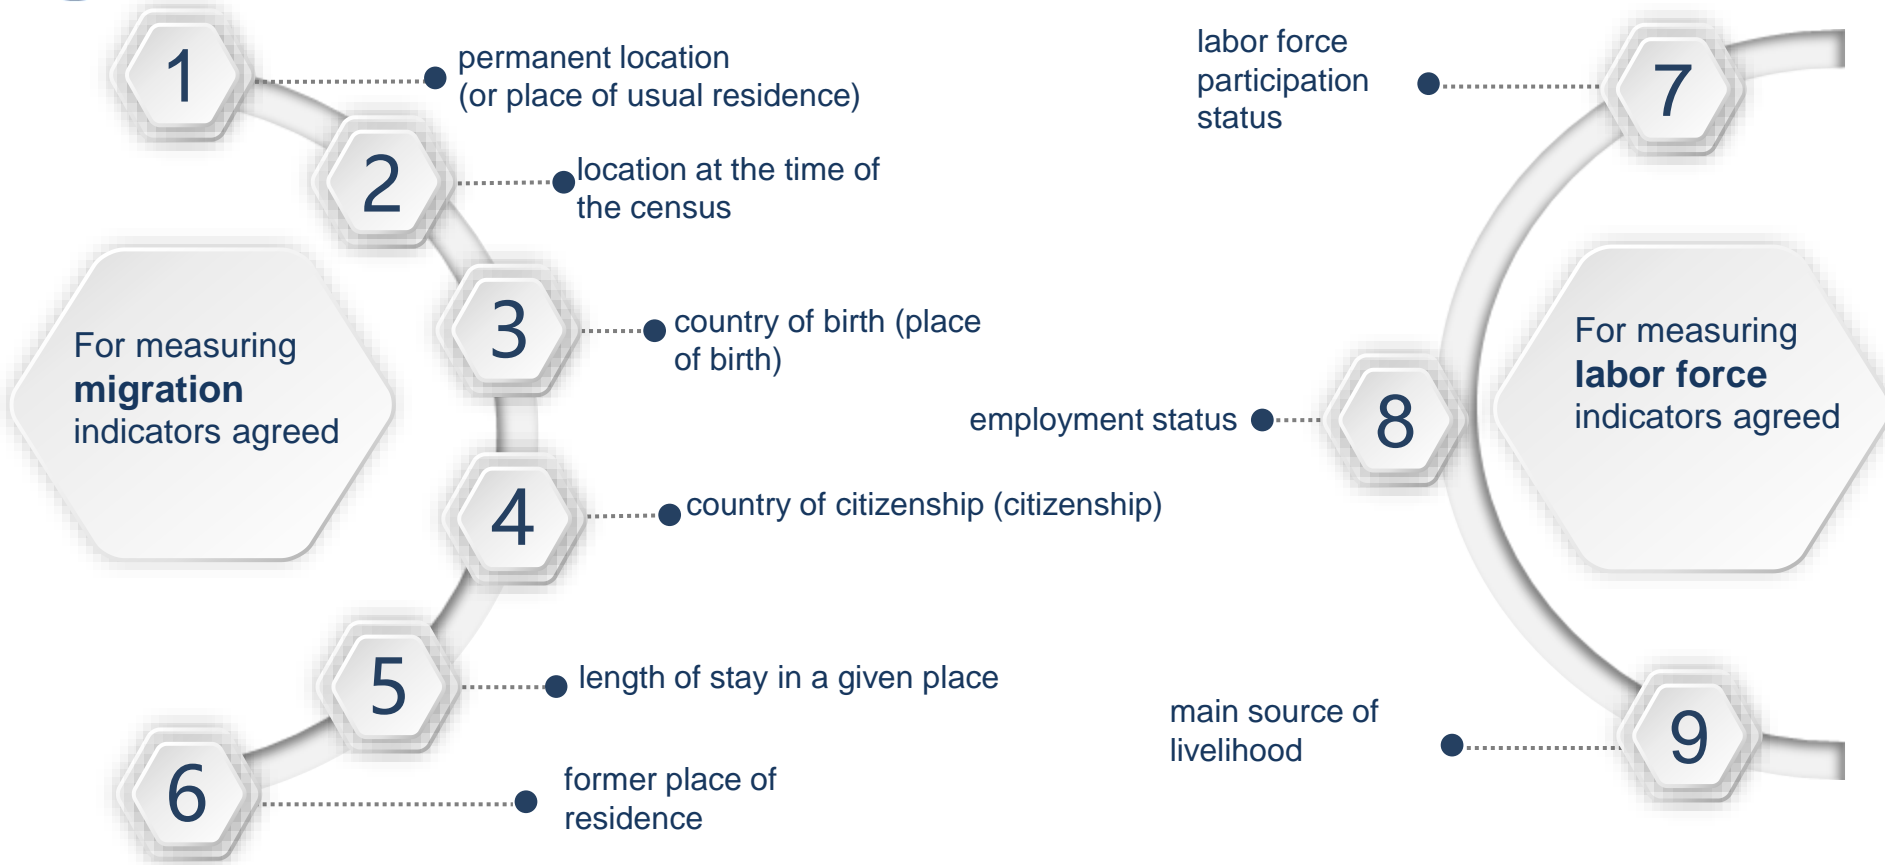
For measuring **migration** indicators agreed

1

permanent location (or place of usual residence)

2

location at the time of the census

3

country of birth (place of birth)

4

country of citizenship (citizenship)

5

length of stay in a given place

6

former place of residence

labor force participation status

7

employment status

8

For measuring **labor force** indicators agreed

main source of livelihood

9